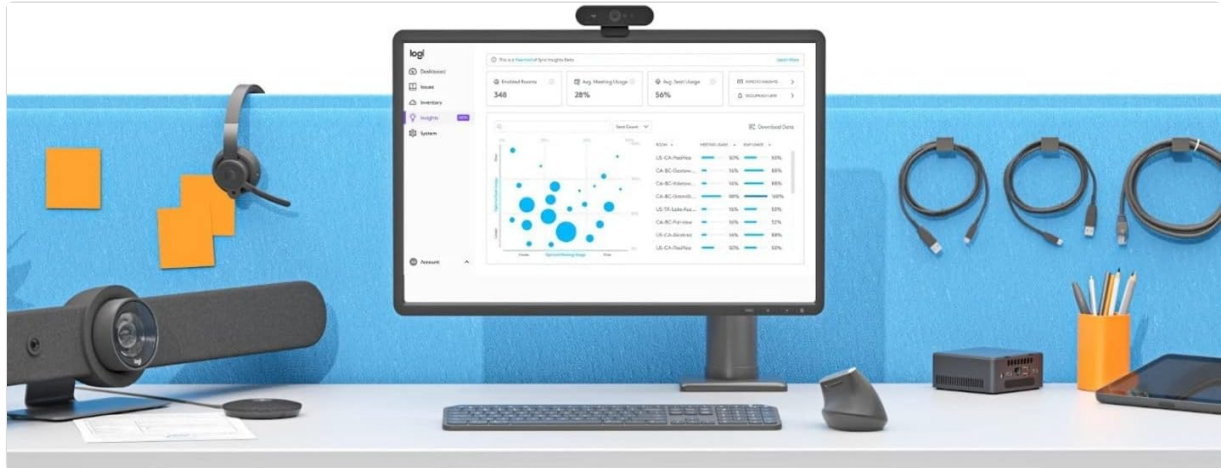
logi

Dashboard

Issues

Inventory

Insights

System

Account

This is a free trial of Sync Insights Beta

Learn More

Enrolled Rooms

348

Avg. Meeting Usage

28%

Avg. Seat Usage

56%

Download Data

Seat Count

ROOM

MEETING USAGE

SEAT USAGE

US-CA-RedHo

50%

50%

CA-BC-Docume...

16%

88%

CA-BC-Adelon...

16%

88%

CA-BC-Greenh...

88%

100%

US-TX-Lake Aus...

16%

50%

CA-BC-Pal view

16%

57%

US-CA-Alcatraz

16%

88%

US-CA-RedHo

50%

50%

Optimal Meeting Usage